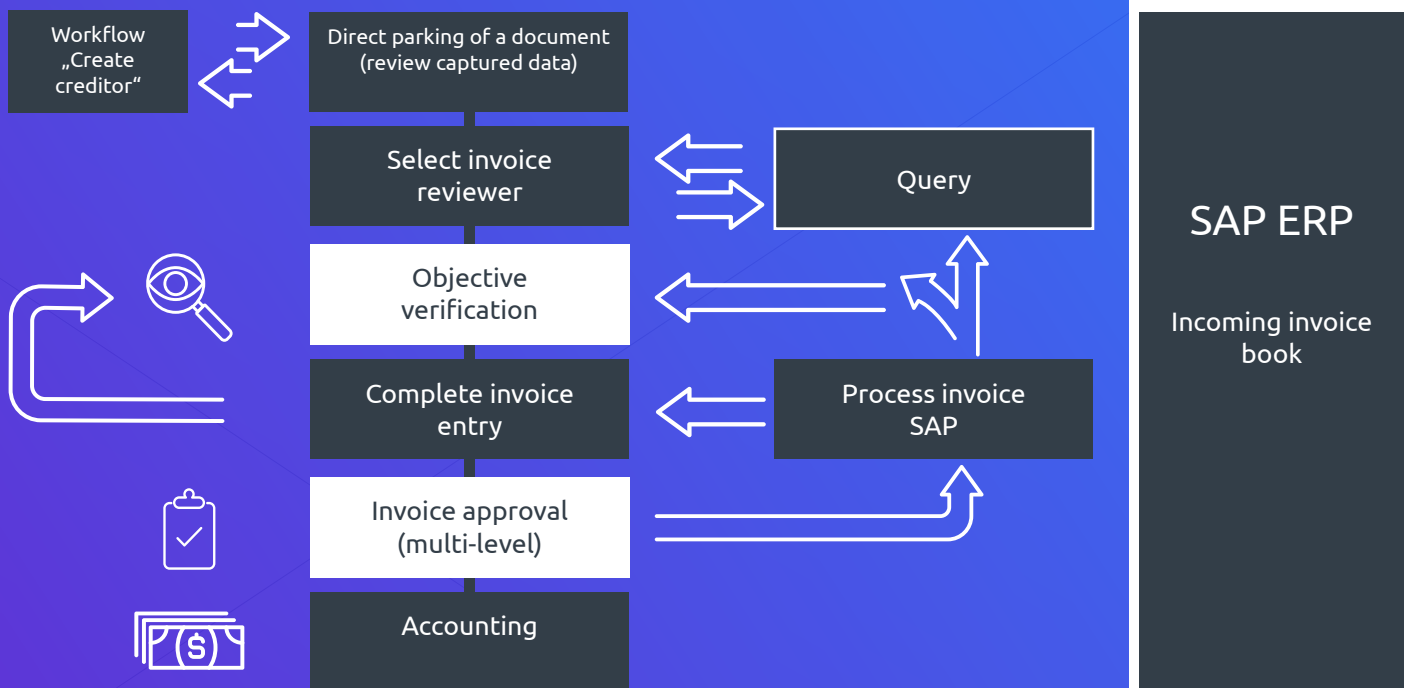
Workflow „Create creditor“

Direct parking of a document (review captured data)

Select invoice reviewer

Query

SAP ERP

Objective verification

Incoming invoice book

Complete invoice entry

Process invoice SAP

Invoice approval (multi-level)

Accounting